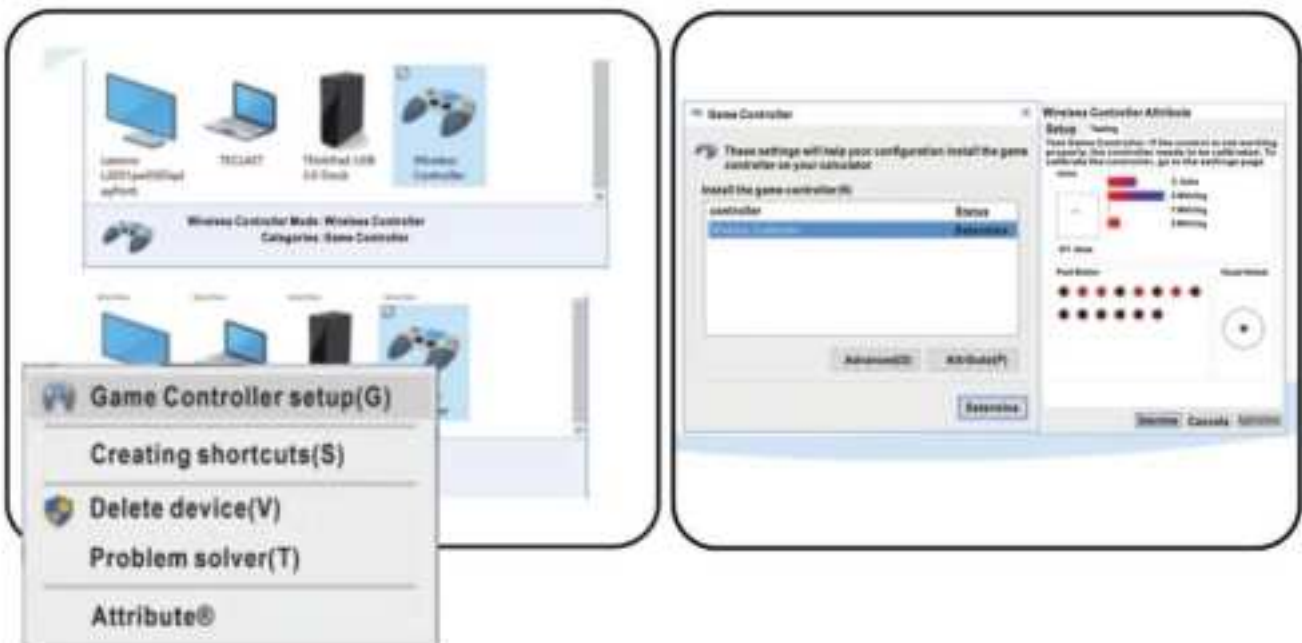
Lenovo L2251pwD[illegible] ayPort

TECLAST

ThinkPad USB 3.0 Dock

Wireless Controller

Wireless Controller Mode: Wireless Controller
Categories: Game Controller

Game Controller setup(G)

Creating shortcuts(S)

Delete device(V)

Problem solver(T)

Attribute®

Game Controller

These settings will help your configuration install the game controller on your calculator

Install the game controller(N)

| controller | Status |
|---|---|
| Wireless Controller | Determine |

Advanced(D)

Attribute(P)

Determine

Wireless Controller Attribute

Setup Testing

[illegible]

Determine Cancels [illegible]